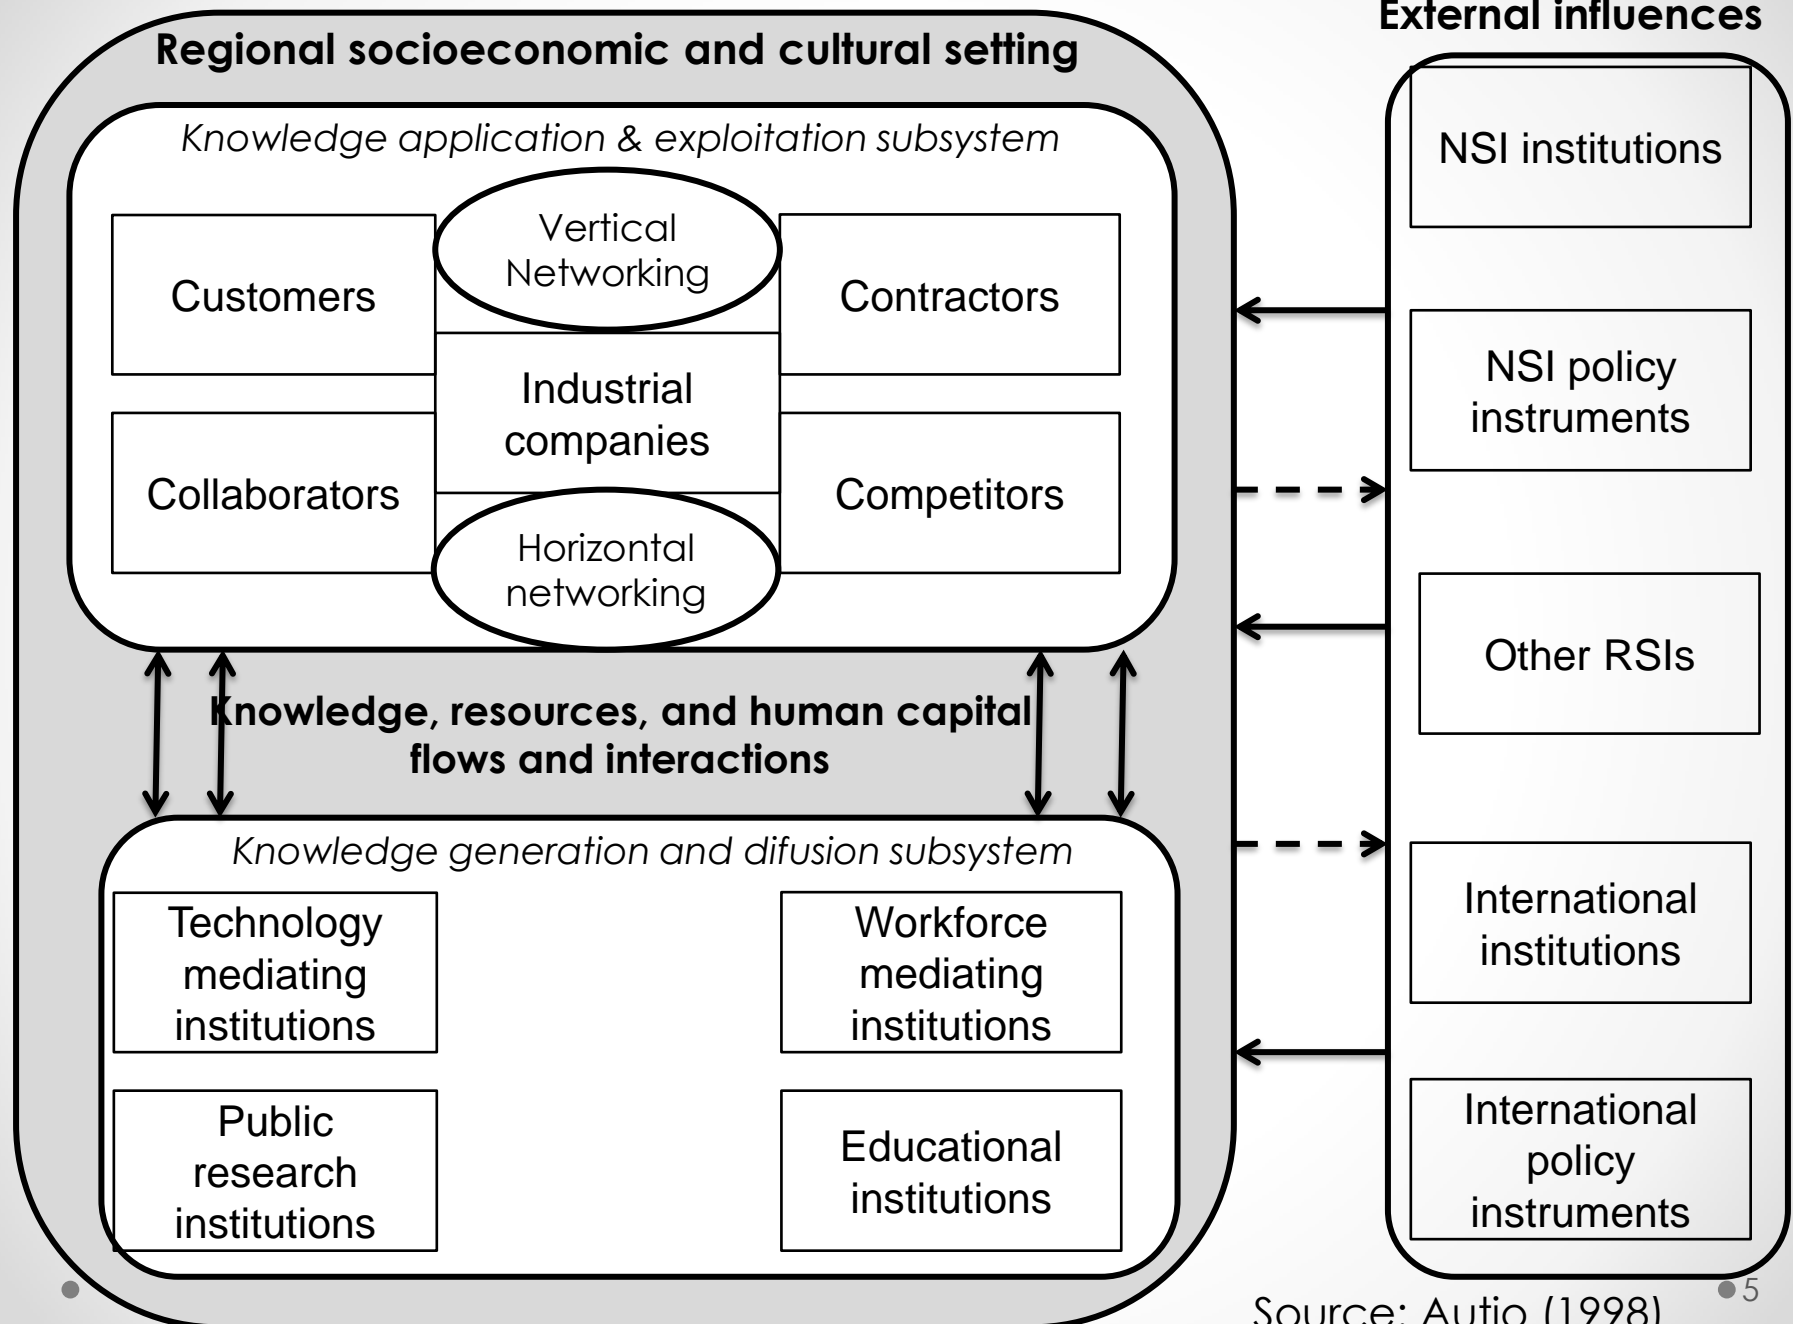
Regional socioeconomic and cultural setting

External influences

Knowledge application & exploitation subsystem

Customers

Vertical Networking

Contractors

Industrial companies

Collaborators

Competitors

Horizontal networking

NSI institutions

NSI policy instruments

Other RSIs

Knowledge, resources, and human capital flows and interactions

Knowledge generation and difusion subsystem

Technology mediating institutions

Workforce mediating institutions

Public research institutions

Educational institutions

International institutions

International policy instruments

Source: Autio (1998)

5